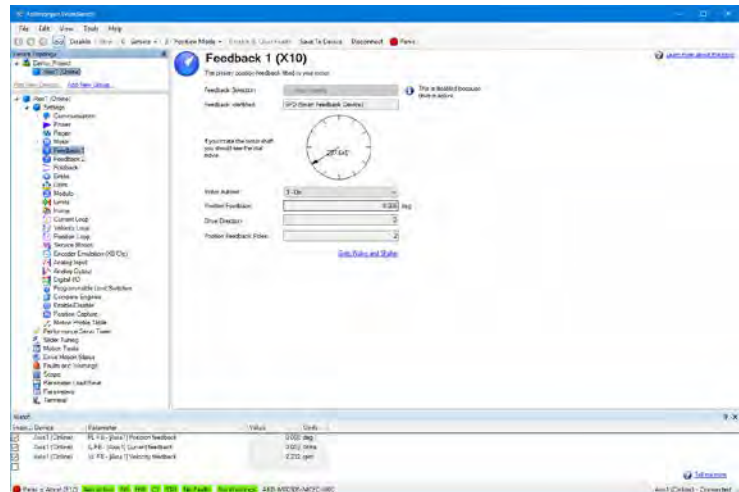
File Edit View Tools Help

Online Disable Home Settings Position Mode Save To Device Disconnect Panic

Device Topology
Demo_Project
Axis1 (Online)

Feedback 1 (X10)

The present position feedback fitted to your motor.

Feedback Selection:
This is disabled because drive is active.

Feedback Identified: SFD (Smart Feedback Device)

If you rotate the motor shaft you should see the dial move.

Motor Autoset: 1 - On

Position Feedback: deg

Drive Direction: 0

Position Feedback Poles: 2

Unit: Rules and Shutter

Axis1 (Online)
Settings
Commutation
Power
Regen
Motor
Feedback 1
Feedback 2
Feedback
Limits
Units
Modulo
Limits
Home
Current Loop
Velocity Loop
Position Loop
Service Motion
Encoder Emulation (X9 Out)
Analog Input
Analog Output
Digital I/O
Programmable Limit Switches
Compare Engines
Enable/Disable
Position Capture
Motion Profile Table
Performance Servo Tuner
Slider Tuning
Motion Tasks
Drive Motion Status
Faults and Warnings
Scope
Parameter Load/Save
Parameters
Terminal

Watch
Device Parameter Value Units
Axis1 (Online) PL.FB - [Axis1] Position feedback deg
Axis1 (Online) IL.FB - [Axis1] Current feedback Arms
Axis1 (Online) VL.FB - [Axis1] Velocity feedback rpm

Axis1 (Online) - Connected